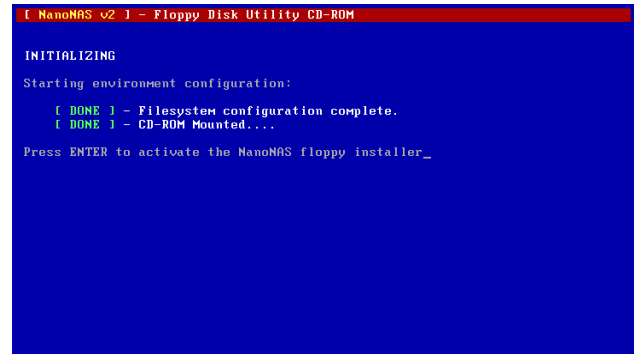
[ NanoNAS v2 ] - Floppy Disk Utility CD-ROM

INITIALIZING

Starting environment configuration:

[ DONE ] - Filesystem configuration complete.
[ DONE ] - CD-ROM Mounted....

Press ENTER to activate the NanoNAS floppy installer_